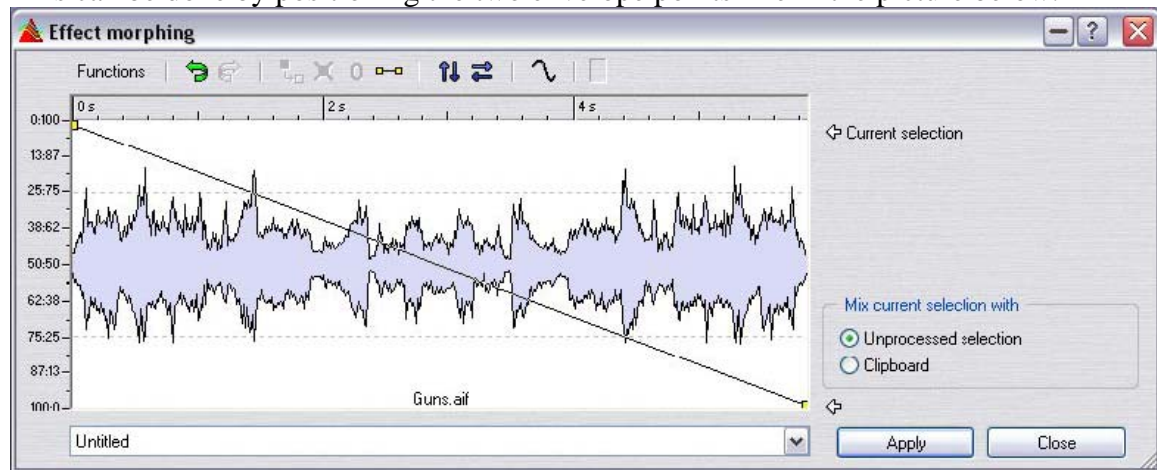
Effect morphing

Functions

0 s
2 s
4 s

0:100
13:87
25:75
38:62
50:50
62:38
75:25
87:13
100:0

Guns.aif

Current selection

Mix current selection with
Unprocessed selection
Clipboard

Untitled

Apply
Close